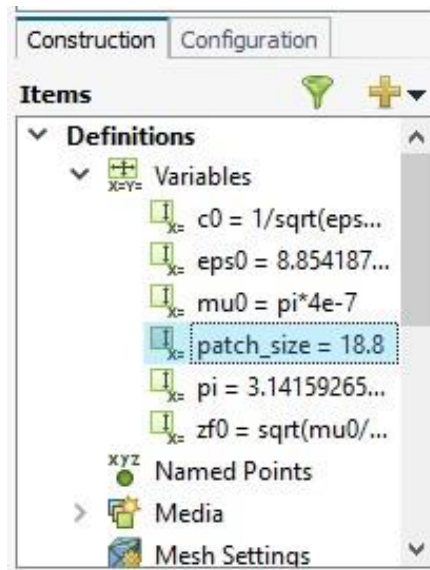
Construction Configuration

Items

Definitions

Variables

c0 = 1/sqrt(eps...

eps0 = 8.854187...

mu0 = pi*4e-7

patch_size = 18.8

pi = 3.14159265...

zf0 = sqrt(mu0/...

Named Points

Media

Mesh Settings